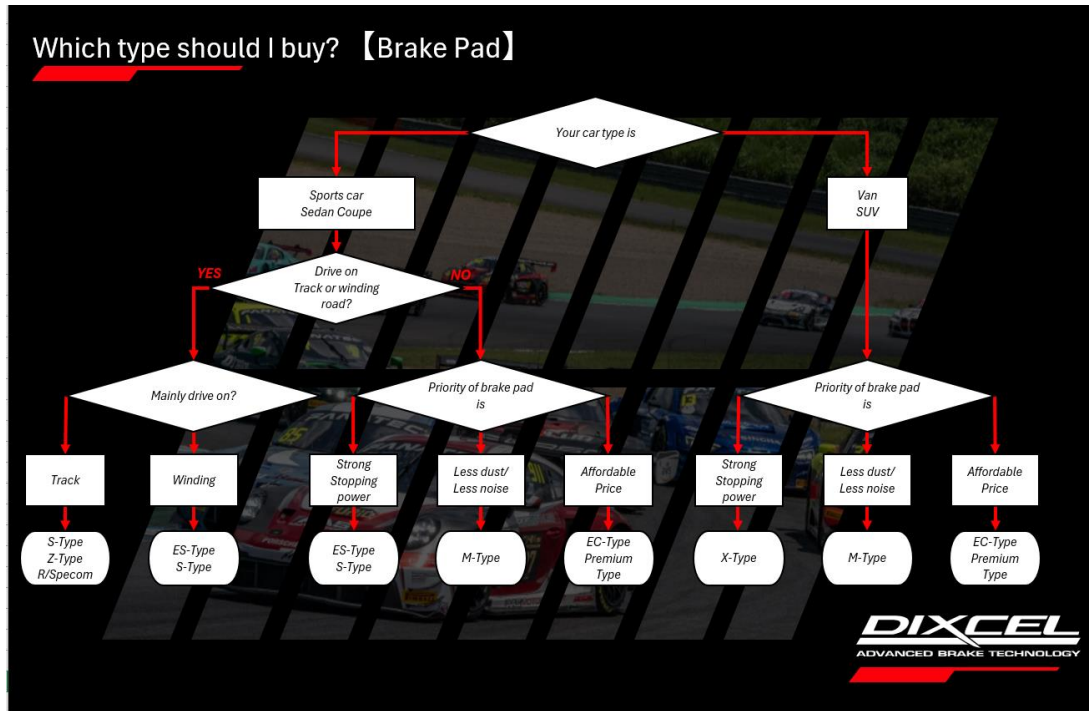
Which type should I buy? 【Brake Pad】

Your car type is

Sports car
Sedan Coupe

Van
SUV

Drive on
Track or winding
road?

YES

NO

Mainly drive on?

Priority of brake pad is

Priority of brake pad is

Track

Winding

Strong Stopping power

Less dust/ Less noise

Affordable Price

Strong Stopping power

Less dust/ Less noise

Affordable Price

S-Type
Z-Type
R/Specom

ES-Type
S-Type

ES-Type
S-Type

M-Type

EC-Type
Premium
Type

X-Type

M-Type

EC-Type
Premium
Type

DIXCEL
ADVANCED BRAKE TECHNOLOGY